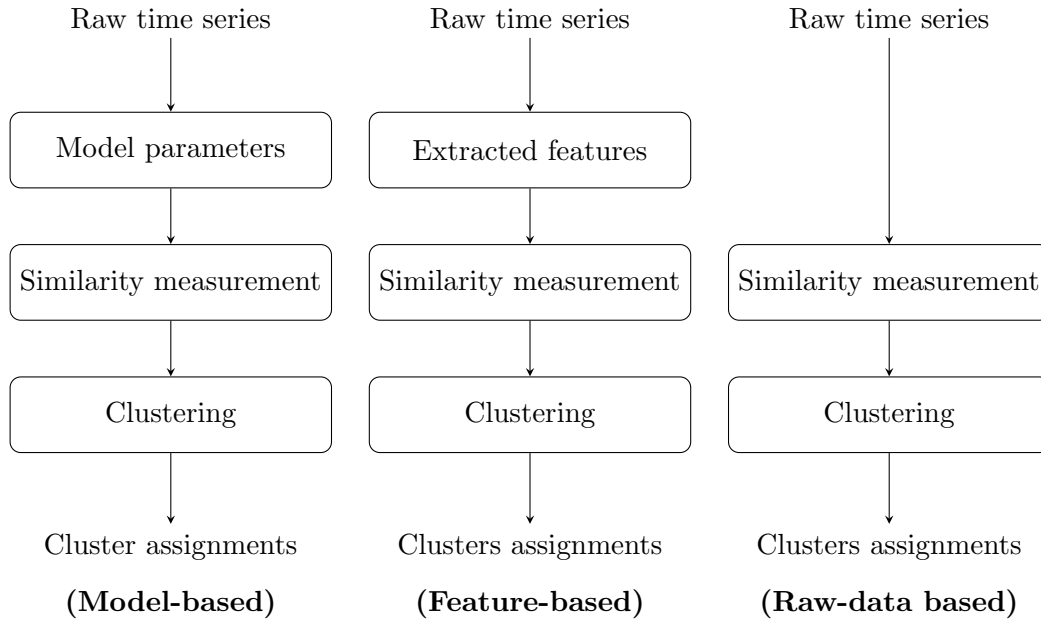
Raw time series

Model parameters

Similarity measurement

Clustering

Cluster assignments

**(Model-based)**

Raw time series

Extracted features

Similarity measurement

Clustering

Clusters assignments

**(Feature-based)**

Raw time series

Similarity measurement

Clustering

Clusters assignments

**(Raw-data based)**